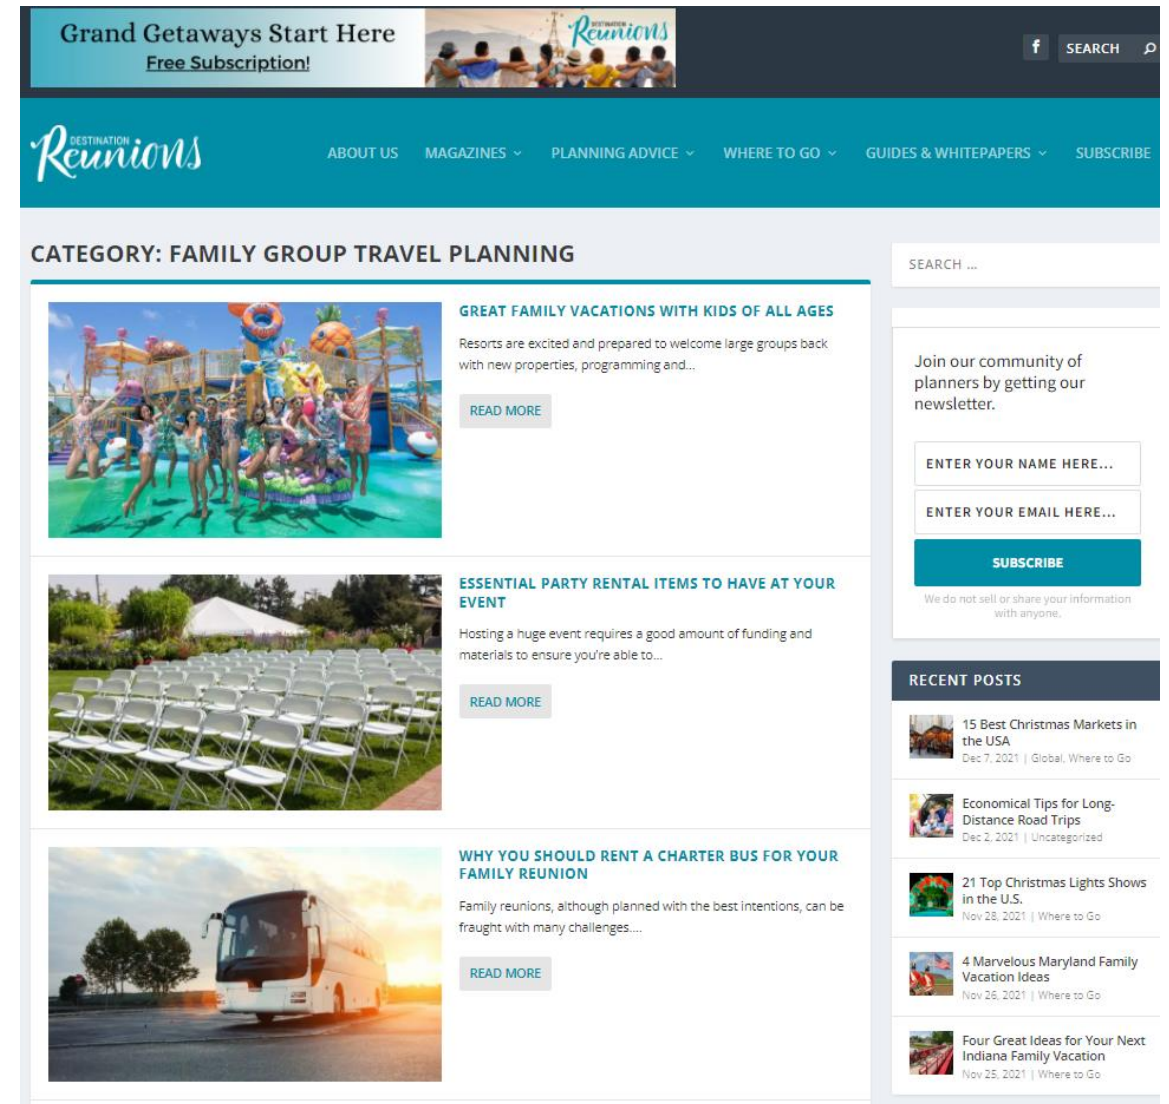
Grand Getaways Start Here
Free Subscription!

DESTINATION Reunions

f SEARCH

DESTINATION Reunions

ABOUT US MAGAZINES PLANNING ADVICE WHERE TO GO GUIDES & WHITEPAPERS SUBSCRIBE

CATEGORY: FAMILY GROUP TRAVEL PLANNING

GREAT FAMILY VACATIONS WITH KIDS OF ALL AGES

Resorts are excited and prepared to welcome large groups back with new properties, programming and...

READ MORE

ESSENTIAL PARTY RENTAL ITEMS TO HAVE AT YOUR EVENT

Hosting a huge event requires a good amount of funding and materials to ensure you're able to...

READ MORE

WHY YOU SHOULD RENT A CHARTER BUS FOR YOUR FAMILY REUNION

Family reunions, although planned with the best intentions, can be fraught with many challenges....

READ MORE

SEARCH ...

Join our community of planners by getting our newsletter.

ENTER YOUR NAME HERE...

ENTER YOUR EMAIL HERE...

SUBSCRIBE

We do not sell or share your information with anyone.

RECENT POSTS

15 Best Christmas Markets in the USA
Dec 7, 2021 | Global, Where to Go

Economical Tips for Long-Distance Road Trips
Dec 2, 2021 | Uncategorized

21 Top Christmas Lights Shows in the U.S.
Nov 28, 2021 | Where to Go

4 Marvelous Maryland Family Vacation Ideas
Nov 26, 2021 | Where to Go

Four Great Ideas for Your Next Indiana Family Vacation
Nov 25, 2021 | Where to Go